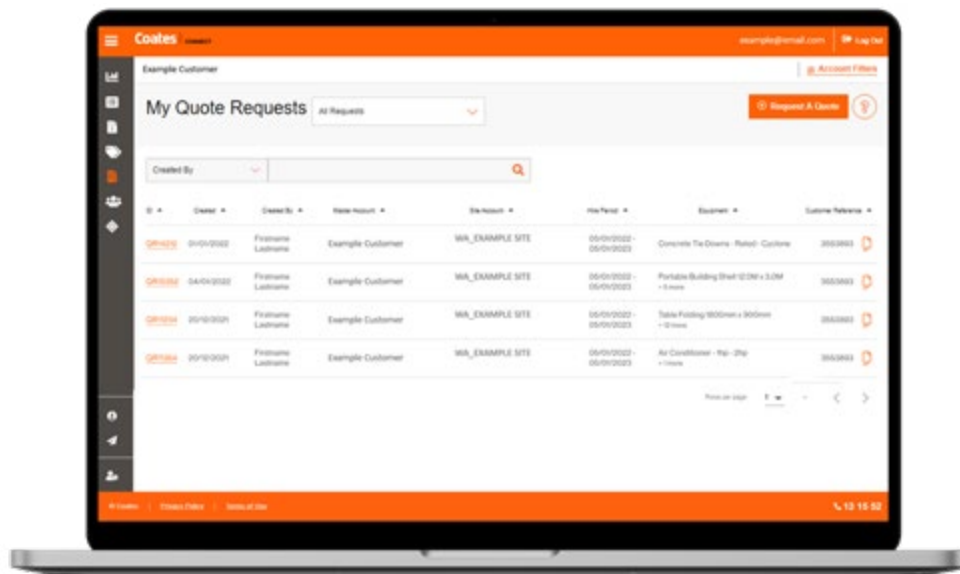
Coates CONNECT

example@email.com

Log Out

Example Customer

Account Filters

My Quote Requests

All Requests

Request A Quote

Created By

| ID | Created | Created By | Master Account | Site Account | Hire Period | Equipment | Customer Reference |
|---|---|---|---|---|---|---|---|
| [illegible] | 01/01/2022 | Firstname Lastname | Example Customer | WA_EXAMPLE SITE | 05/01/2022 - 05/01/2023 | Concrete Tie Downs - Rated - Cyclone | 3553663 |
| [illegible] | 04/01/2022 | Firstname Lastname | Example Customer | WA_EXAMPLE SITE | 05/01/2022 - 05/01/2023 | Portable Building Shed 12.0M x 3.0M + 5 more | 3553663 |
| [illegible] | 20/12/2021 | Firstname Lastname | Example Customer | WA_EXAMPLE SITE | 05/01/2022 - 05/01/2023 | Table Folding 1800mm x 900mm + 12 more | 3553663 |
| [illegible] | 20/12/2021 | Firstname Lastname | Example Customer | WA_EXAMPLE SITE | 05/01/2022 - 05/01/2023 | Air Conditioner - Rai - 2hp + 1 more | 3553663 |

Rows per page 5

© Coates | Privacy Policy | Terms of Use

13 15 52